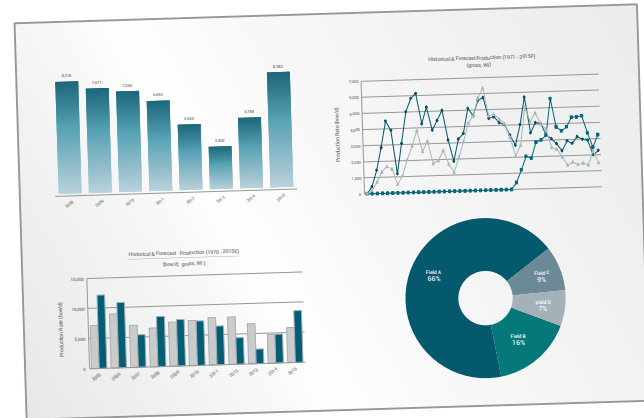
8,378
7,977
7,926
6,852
4,949
3,602
5,788
8,962
2008
2009
2010
2011
2012
2013
2014
2015

Historical & Forecast Production (1971 - 2015F)
(gross, WI)
7,000
6,000
5,000
4,000
3,000
2,000
1,000
0
Production Rate (boe/d)

Historical & Forecast Production (1970 - 2015E)
(boe/d, gross, WI)
15,000
10,000
5,000
0
Production Rate (boe/d)
2006
2007
2008
2009
2010
2011
2012
2013
2014
2015

Field A
66%
Field C
9%
Field D
7%
Field B
16%